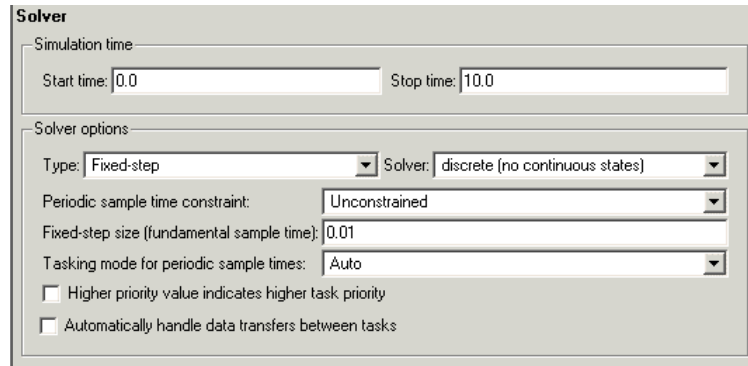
Solver

Simulation time

Start time: 0.0

Stop time: 10.0

Solver options

Type: Fixed-step

Solver: discrete (no continuous states)

Periodic sample time constraint: Unconstrained

Fixed-step size (fundamental sample time): 0.01

Tasking mode for periodic sample times: Auto

Higher priority value indicates higher task priority

Automatically handle data transfers between tasks